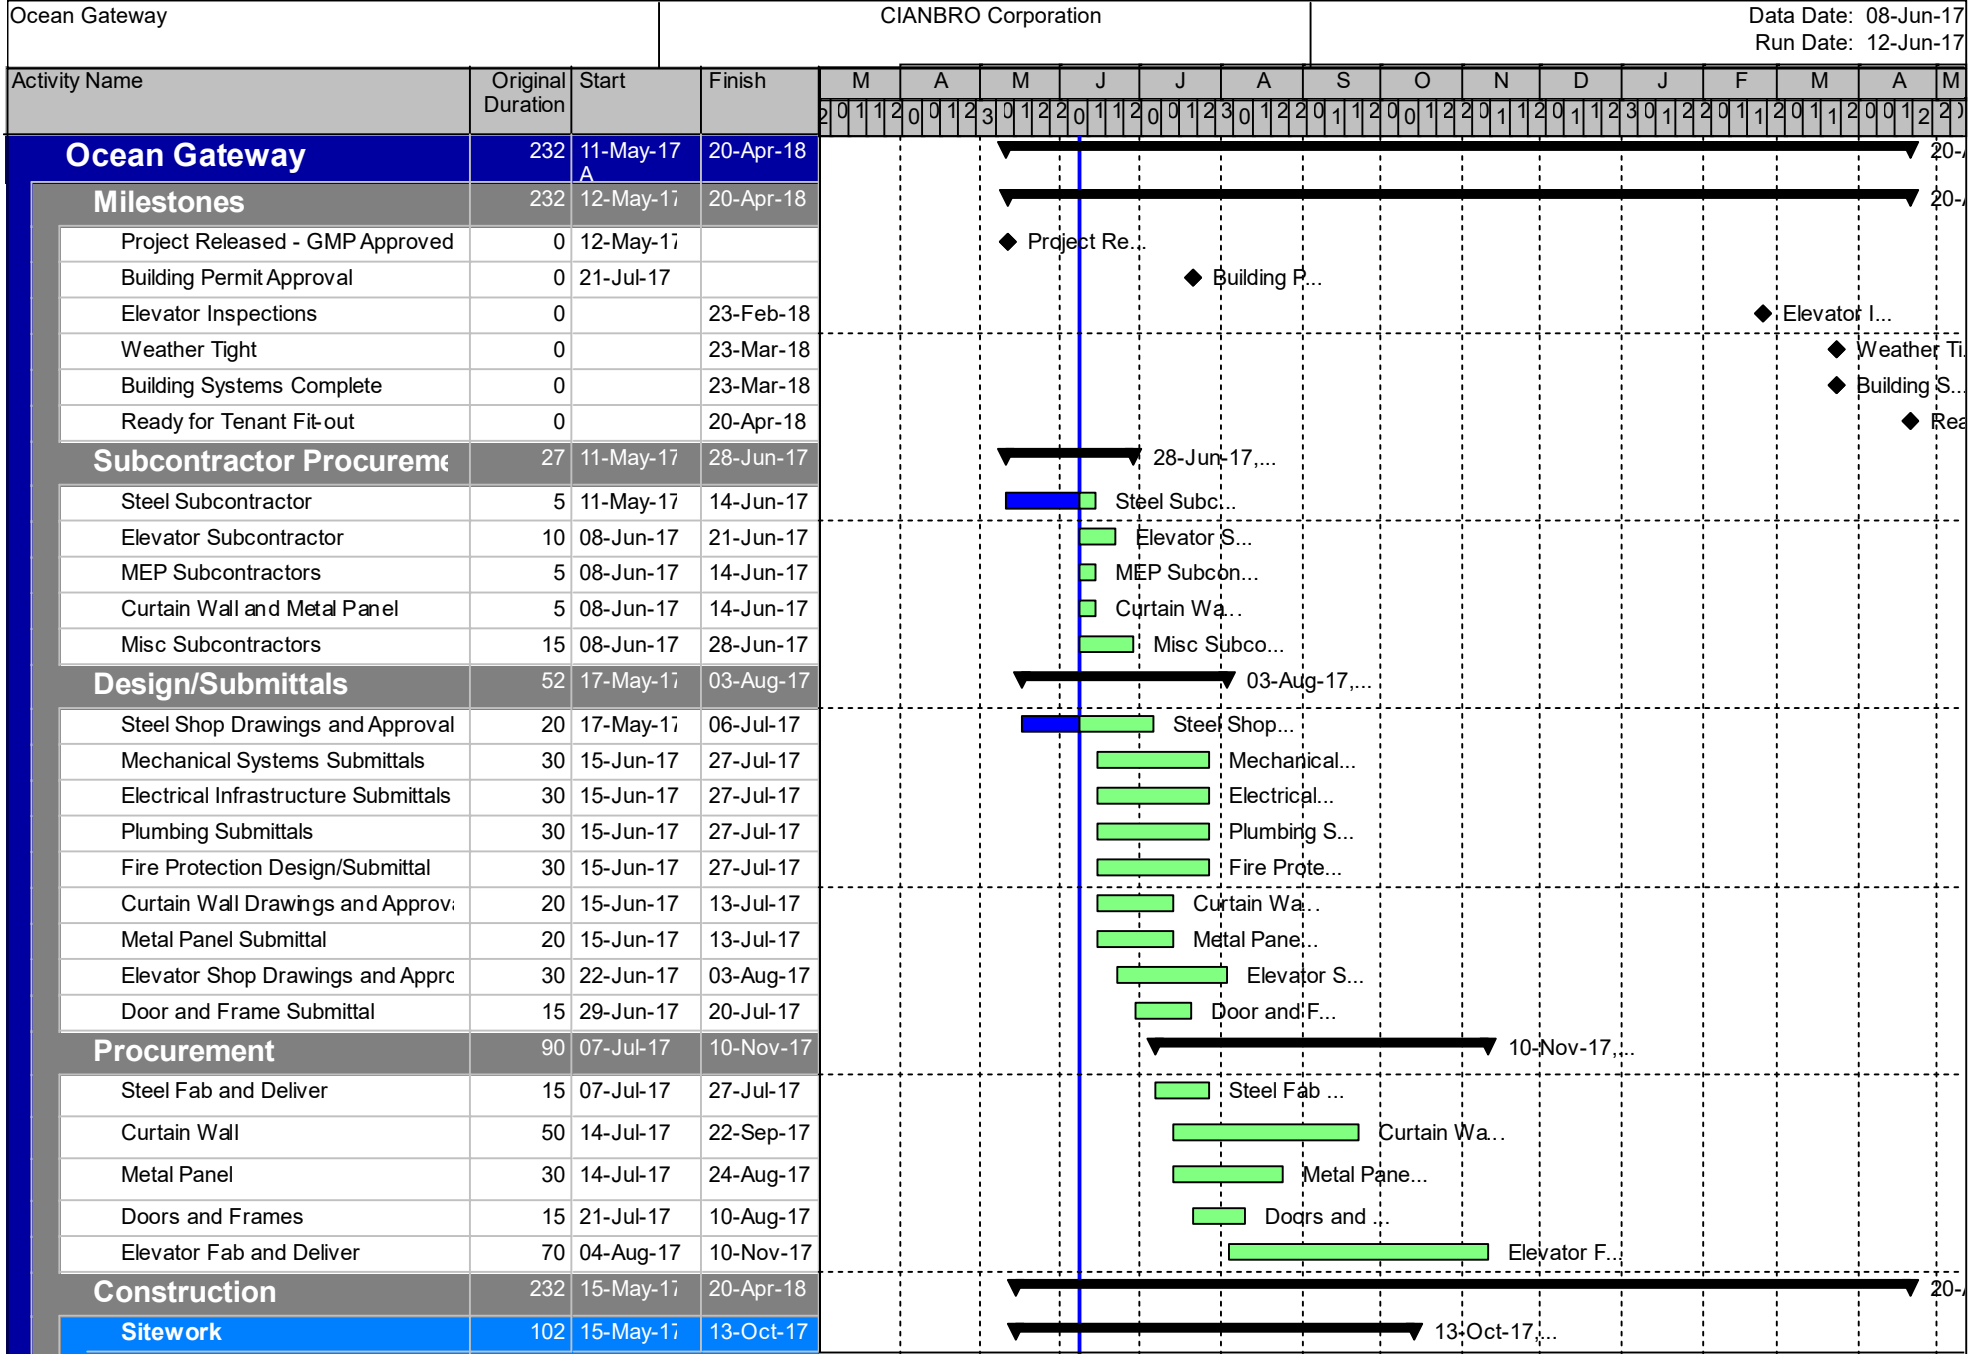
Ocean Gateway CIANBRO Corporation Data Date: 08-Jun-17
Run Date: 12-Jun-17

| Activity Name | Original Duration | Start | Finish |
|---|---|---|---|
| Ocean Gateway | 232 | 11-May-17 A | 20-Apr-18 |
| Milestones | 232 | 12-May-17 | 20-Apr-18 |
| Project Released - GMP Approved | 0 | 12-May-17 | |
| Building Permit Approval | 0 | 21-Jul-17 | |
| Elevator Inspections | 0 | | 23-Feb-18 |
| Weather Tight | 0 | | 23-Mar-18 |
| Building Systems Complete | 0 | | 23-Mar-18 |
| Ready for Tenant Fit-out | 0 | | 20-Apr-18 |
| Subcontractor Procureme | 27 | 11-May-17 | 28-Jun-17 |
| Steel Subcontractor | 5 | 11-May-17 | 14-Jun-17 |
| Elevator Subcontractor | 10 | 08-Jun-17 | 21-Jun-17 |
| MEP Subcontractors | 5 | 08-Jun-17 | 14-Jun-17 |
| Curtain Wall and Metal Panel | 5 | 08-Jun-17 | 14-Jun-17 |
| Misc Subcontractors | 15 | 08-Jun-17 | 28-Jun-17 |
| Design/Submittals | 52 | 17-May-17 | 03-Aug-17 |
| Steel Shop Drawings and Approval | 20 | 17-May-17 | 06-Jul-17 |
| Mechanical Systems Submittals | 30 | 15-Jun-17 | 27-Jul-17 |
| Electrical Infrastructure Submittals | 30 | 15-Jun-17 | 27-Jul-17 |
| Plumbing Submittals | 30 | 15-Jun-17 | 27-Jul-17 |
| Fire Protection Design/Submittal | 30 | 15-Jun-17 | 27-Jul-17 |
| Curtain Wall Drawings and Approv | 20 | 15-Jun-17 | 13-Jul-17 |
| Metal Panel Submittal | 20 | 15-Jun-17 | 13-Jul-17 |
| Elevator Shop Drawings and Appro | 30 | 22-Jun-17 | 03-Aug-17 |
| Door and Frame Submittal | 15 | 29-Jun-17 | 20-Jul-17 |
| Procurement | 90 | 07-Jul-17 | 10-Nov-17 |
| Steel Fab and Deliver | 15 | 07-Jul-17 | 27-Jul-17 |
| Curtain Wall | 50 | 14-Jul-17 | 22-Sep-17 |
| Metal Panel | 30 | 14-Jul-17 | 24-Aug-17 |
| Doors and Frames | 15 | 21-Jul-17 | 10-Aug-17 |
| Elevator Fab and Deliver | 70 | 04-Aug-17 | 10-Nov-17 |
| Construction | 232 | 15-May-17 | 20-Apr-18 |
| Sitework | 102 | 15-May-17 | 13-Oct-17 |

M A M J J A S O N D J F M A M

20-
20-
Project Re...
Building P...
Elevator I...
Weather Ti
Building S...
Rea
28-Jun-17,...
Steel Subc...
Elevator S...
MEP Subcon...
Curtain Wa...
Misc Subco...
03-Aug-17,...
Steel Shop...
Mechanical...
Electrical...
Plumbing S...
Fire Prote...
Curtain Wa...
Metal Pane...
Elevator S...
Door and F...
10-Nov-17,...
Steel Fab ...
Curtain Wa...
Metal Pane...
Doors and ...
Elevator F...
20-
13-Oct-17,...